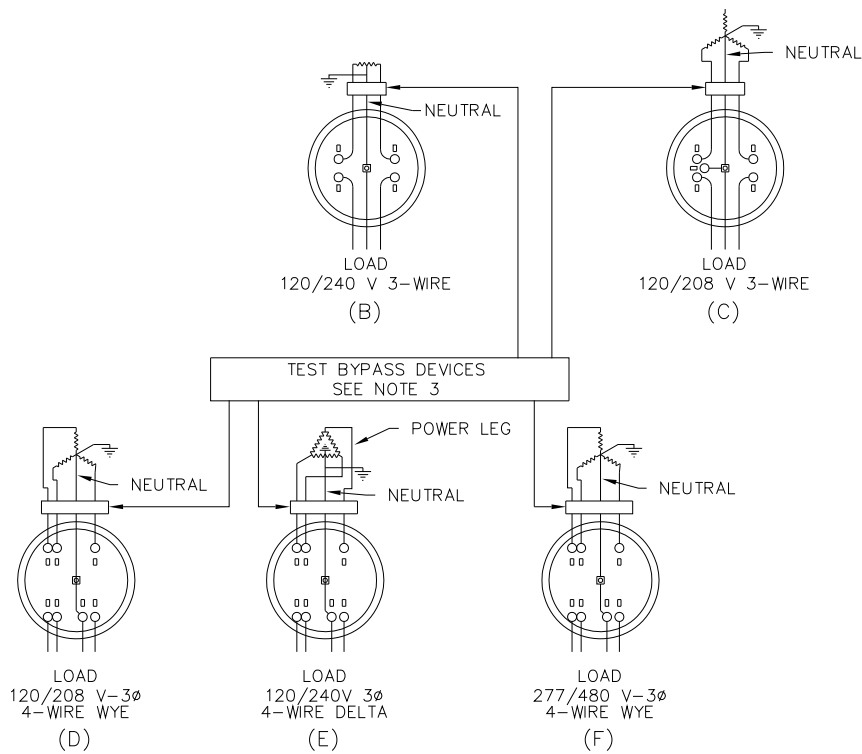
NEUTRAL

NEUTRAL

LOAD
120/240 V 3-WIRE
(B)

LOAD
120/208 V 3-WIRE
(C)

TEST BYPASS DEVICES
SEE NOTE 3

POWER LEG

NEUTRAL

NEUTRAL

NEUTRAL

LOAD
120/208 V-3Ø
4-WIRE WYE
(D)

LOAD
120/240V 3Ø
4-WIRE DELTA
(E)

LOAD
277/480 V-3Ø
4-WIRE WYE
(F)